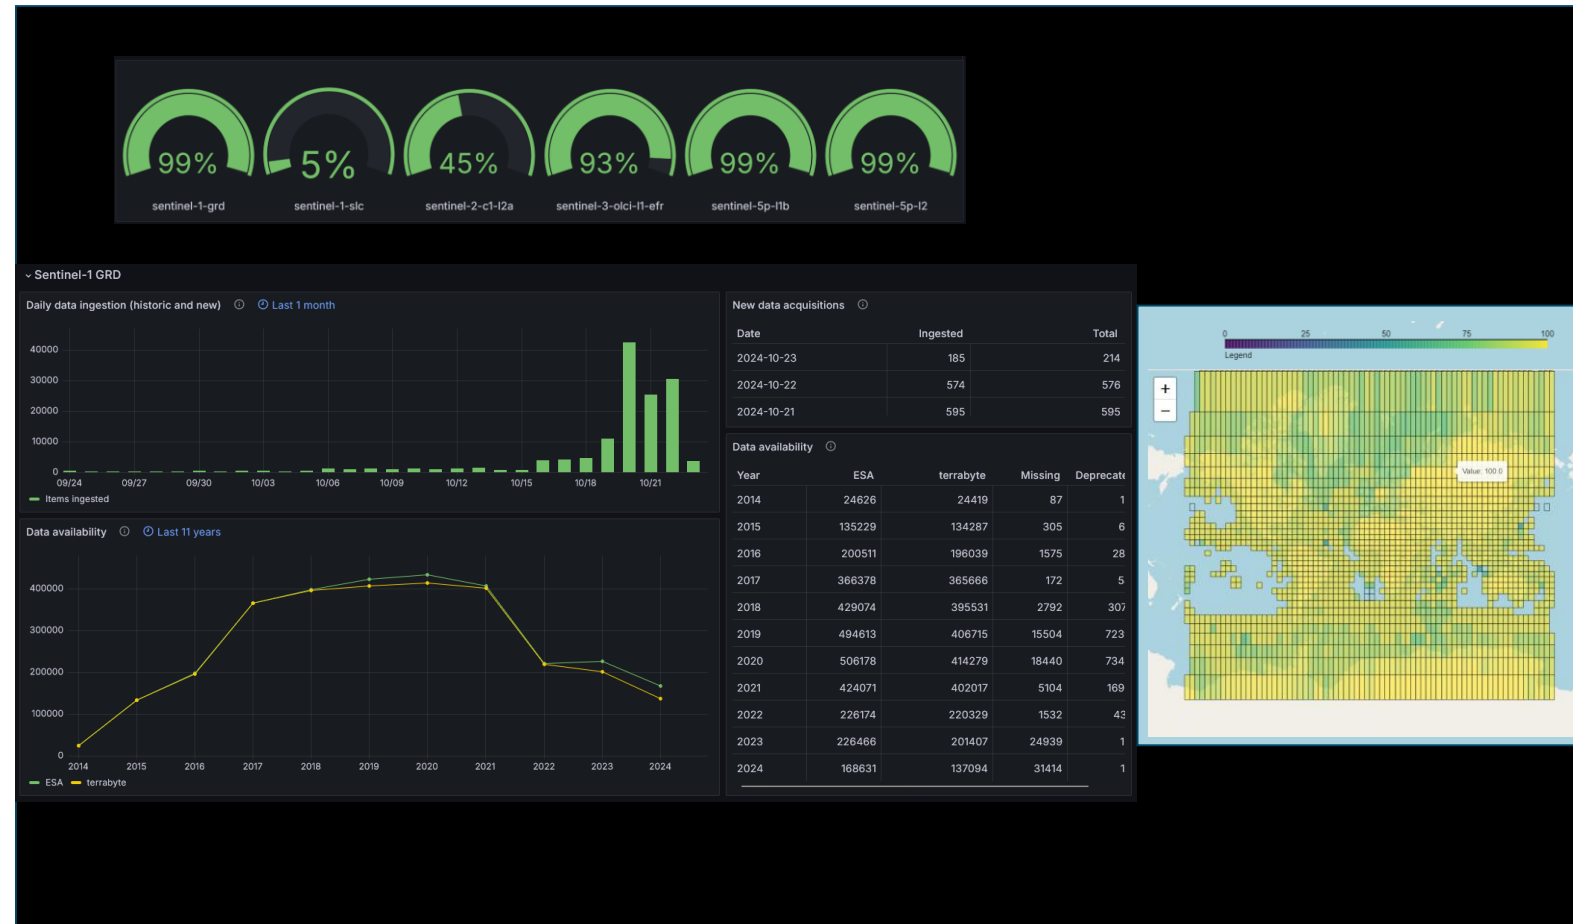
99%
sentinel-1-grd

5%
sentinel-1-slc

45%
sentinel-2-c1-l2a

93%
sentinel-3-olci-l1-efr

99%
sentinel-5p-l1b

99%
sentinel-5p-l2

Sentinel-1 GRD

Daily data ingestion (historic and new) ⓘ Last 1 month

40000
30000
20000
10000
0
09/24 09/27 09/30 10/03 10/06 10/09 10/12 10/15 10/18 10/21
Items ingested

New data acquisitions ⓘ

| Date | Ingested | Total |
|---|---|---|
| 2024-10-23 | 185 | 214 |
| 2024-10-22 | 574 | 576 |
| 2024-10-21 | 595 | 595 |

Data availability ⓘ

| Year | ESA | terrabyte | Missing | Deprecate |
|---|---|---|---|---|
| 2014 | 24626 | 24419 | 87 | 1 |
| 2015 | 135229 | 134287 | 305 | 6 |
| 2016 | 200511 | 196039 | 1575 | 28 |
| 2017 | 366378 | 365666 | 172 | 5 |
| 2018 | 429074 | 395531 | 2792 | 307 |
| 2019 | 494613 | 406715 | 15504 | 723 |
| 2020 | 506178 | 414279 | 18440 | 734 |
| 2021 | 424071 | 402017 | 5104 | 169 |
| 2022 | 226174 | 220329 | 1532 | 43 |
| 2023 | 226466 | 201407 | 24939 | 1 |
| 2024 | 168631 | 137094 | 31414 | 1 |

Data availability ⓘ Last 11 years

400000
300000
200000
100000
0
2014 2015 2016 2017 2018 2019 2020 2021 2022 2023 2024
ESA terrabyte

0 25 50 75 100
Legend
+
−
Value: 100.0